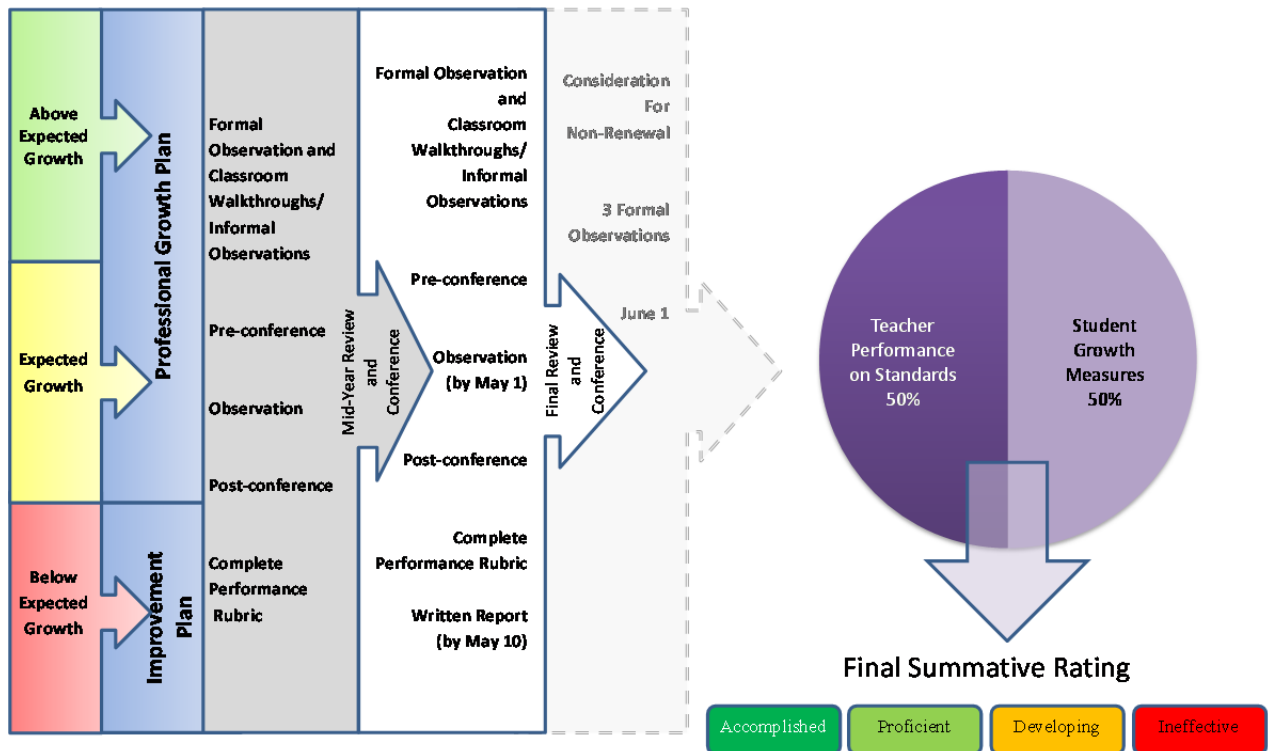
Above Expected Growth

Expected Growth

Below Expected Growth

Professional Growth Plan

Improvement Plan

Formal Observation and Classroom Walkthroughs/ Informal Observations

Pre-conference

Observation

Post-conference

Complete Performance Rubric

Mid-Year Review and Conference

Formal Observation and Classroom Walkthroughs/ Informal Observations

Pre-conference

Observation (by May 1)

Post-conference

Complete Performance Rubric

Written Report (by May 10)

Final Review and Conference

Consideration For Non-Renewal

3 Formal Observations

June 1

Teacher Performance on Standards 50%

Student Growth Measures 50%

Final Summative Rating

Accomplished

Proficient

Developing

Ineffective